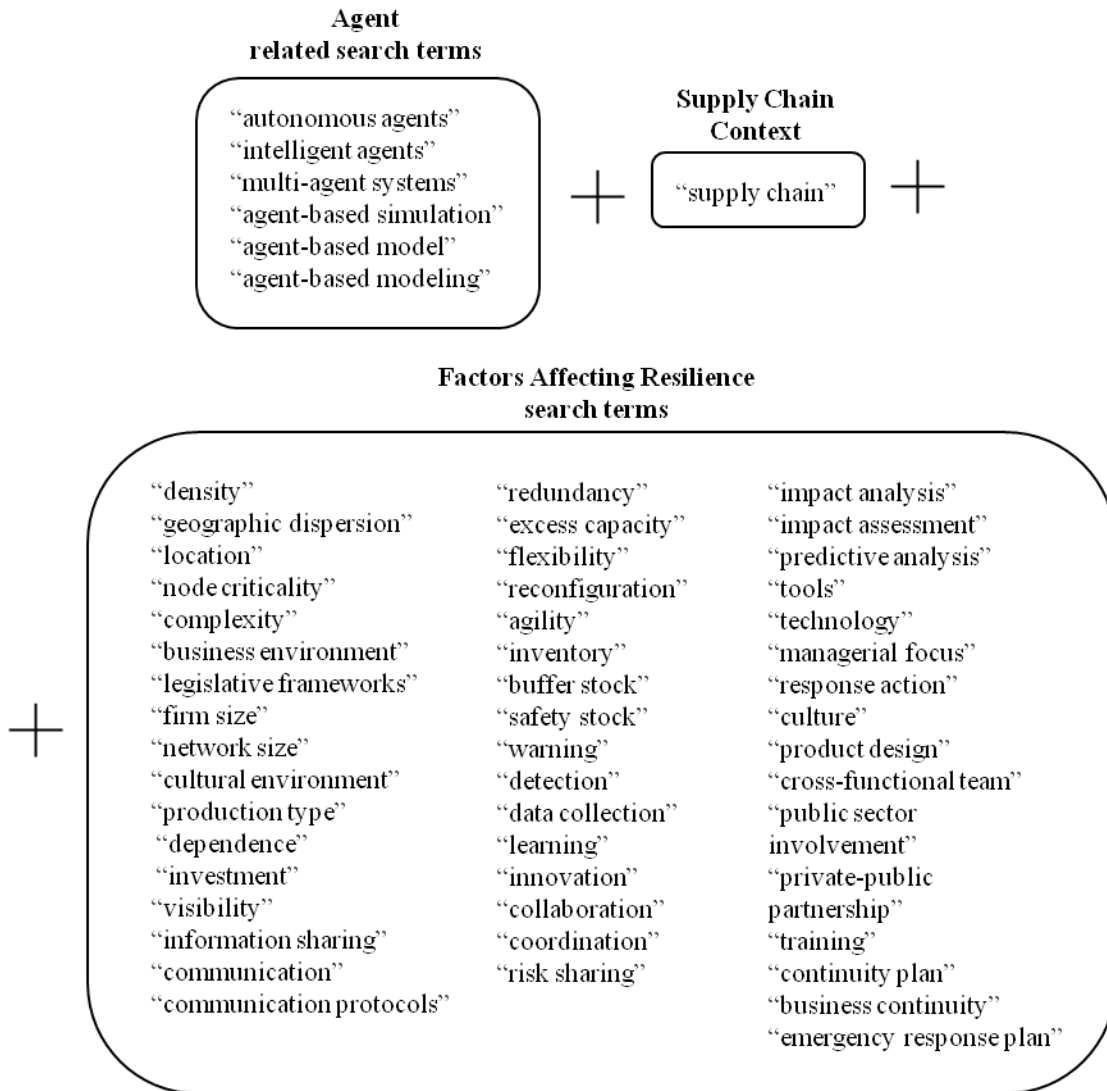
Agent related search terms

"autonomous agents"
"intelligent agents"
"multi-agent systems"
"agent-based simulation"
"agent-based model"
"agent-based modeling"

+

Supply Chain Context

"supply chain"

+

Factors Affecting Resilience search terms

+

"density"
"geographic dispersion"
"location"
"node criticality"
"complexity"
"business environment"
"legislative frameworks"
"firm size"
"network size"
"cultural environment"
"production type"
"dependence"
"investment"
"visibility"
"information sharing"
"communication"
"communication protocols"

"redundancy"
"excess capacity"
"flexibility"
"reconfiguration"
"agility"
"inventory"
"buffer stock"
"safety stock"
"warning"
"detection"
"data collection"
"learning"
"innovation"
"collaboration"
"coordination"
"risk sharing"

"impact analysis"
"impact assessment"
"predictive analysis"
"tools"
"technology"
"managerial focus"
"response action"
"culture"
"product design"
"cross-functional team"
"public sector involvement"
"private-public partnership"
"training"
"continuity plan"
"business continuity"
"emergency response plan"